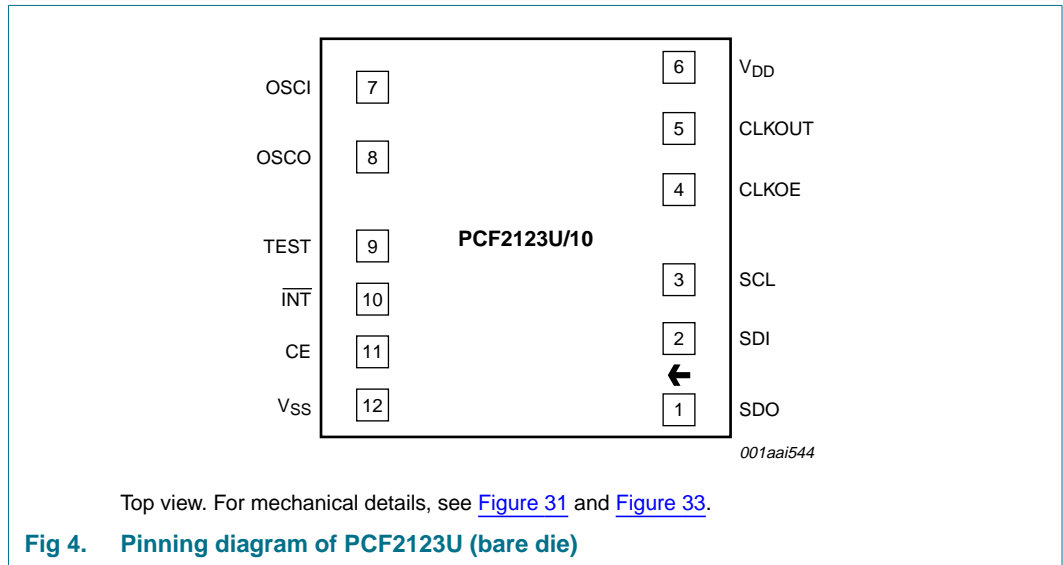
OSCI 7
OSCO 8
TEST 9
$\overline{INT}$ 10
CE 11
$V_{SS}$ 12

6 $V_{DD}$
5 CLKOUT
4 CLKOE
3 SCL
2 SDI
1 SDO

PCF2123U/10

001aai544

Top view. For mechanical details, see Figure 31 and Figure 33.

Fig 4. Pinning diagram of PCF2123U (bare die)